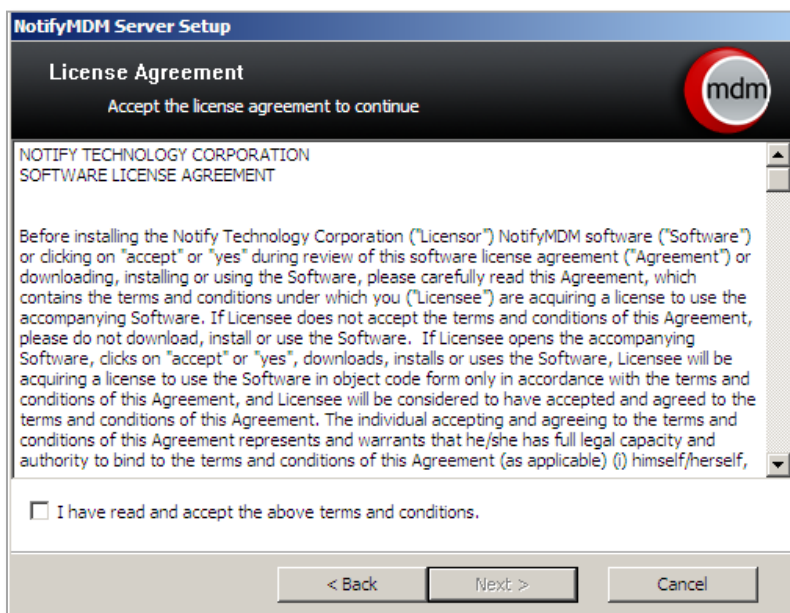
NotifyMDM Server Setup

License Agreement

Accept the license agreement to continue

mdm

NOTIFY TECHNOLOGY CORPORATION
SOFTWARE LICENSE AGREEMENT

Before installing the Notify Technology Corporation ("Licensor") NotifyMDM software ("Software") or clicking on "accept" or "yes" during review of this software license agreement ("Agreement") or downloading, installing or using the Software, please carefully read this Agreement, which contains the terms and conditions under which you ("Licensee") are acquiring a license to use the accompanying Software. If Licensee does not accept the terms and conditions of this Agreement, please do not download, install or use the Software. If Licensee opens the accompanying Software, clicks on "accept" or "yes", downloads, installs or uses the Software, Licensee will be acquiring a license to use the Software in object code form only in accordance with the terms and conditions of this Agreement, and Licensee will be considered to have accepted and agreed to the terms and conditions of this Agreement. The individual accepting and agreeing to the terms and conditions of this Agreement represents and warrants that he/she has full legal capacity and authority to bind to the terms and conditions of this Agreement (as applicable) (i) himself/herself,

I have read and accept the above terms and conditions.

< Back

Next >

Cancel